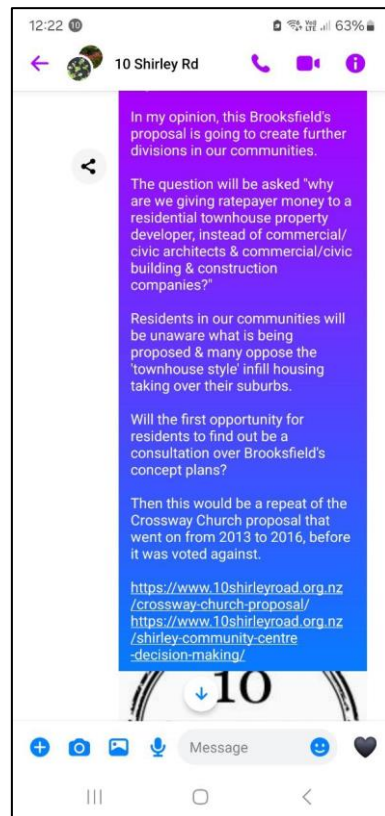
12:22 ⑩

63%

10 Shirley Rd

In my opinion, this Brooksfield's proposal is going to create further divisions in our communities.

The question will be asked "why are we giving ratepayer money to a residential townhouse property developer, instead of commercial/civic architects & commercial/civic building & construction companies?"

Residents in our communities will be unaware what is being proposed & many oppose the 'townhouse style' infill housing taking over their suburbs.

Will the first opportunity for residents to find out be a consultation over Brooksfield's concept plans?

Then this would be a repeat of the Crossway Church proposal that went on from 2013 to 2016, before it was voted against.

https://www.10shirleyroad.org.nz/crossway-church-proposal/
https://www.10shirleyroad.org.nz/shirley-community-centre-decision-making/

10

Message